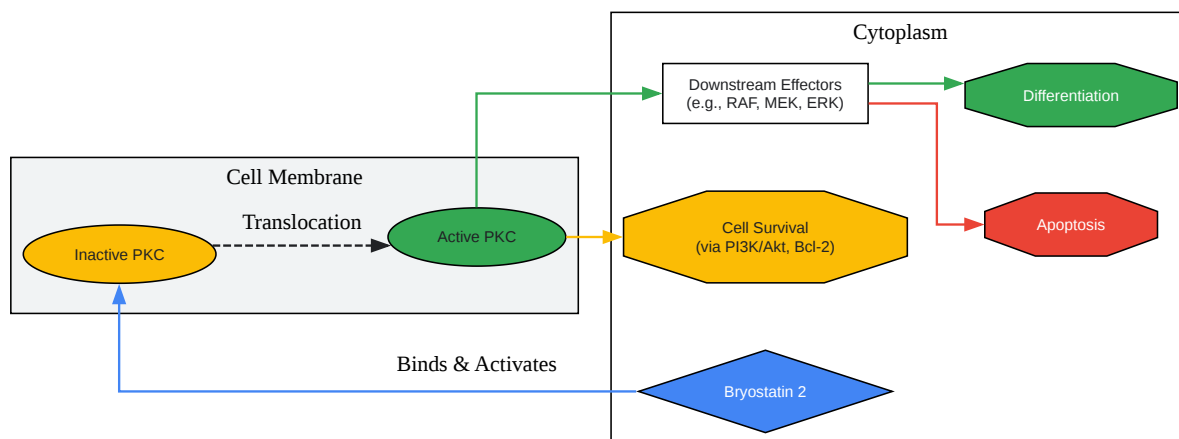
Cytoplasm

Downstream Effectors
(e.g., RAF, MEK, ERK)

Differentiation

Cell Membrane

Translocation

Inactive PKC

Active PKC

Cell Survival
(via PI3K/Akt, Bcl-2)

Apoptosis

Binds & Activates

Bryostatin 2